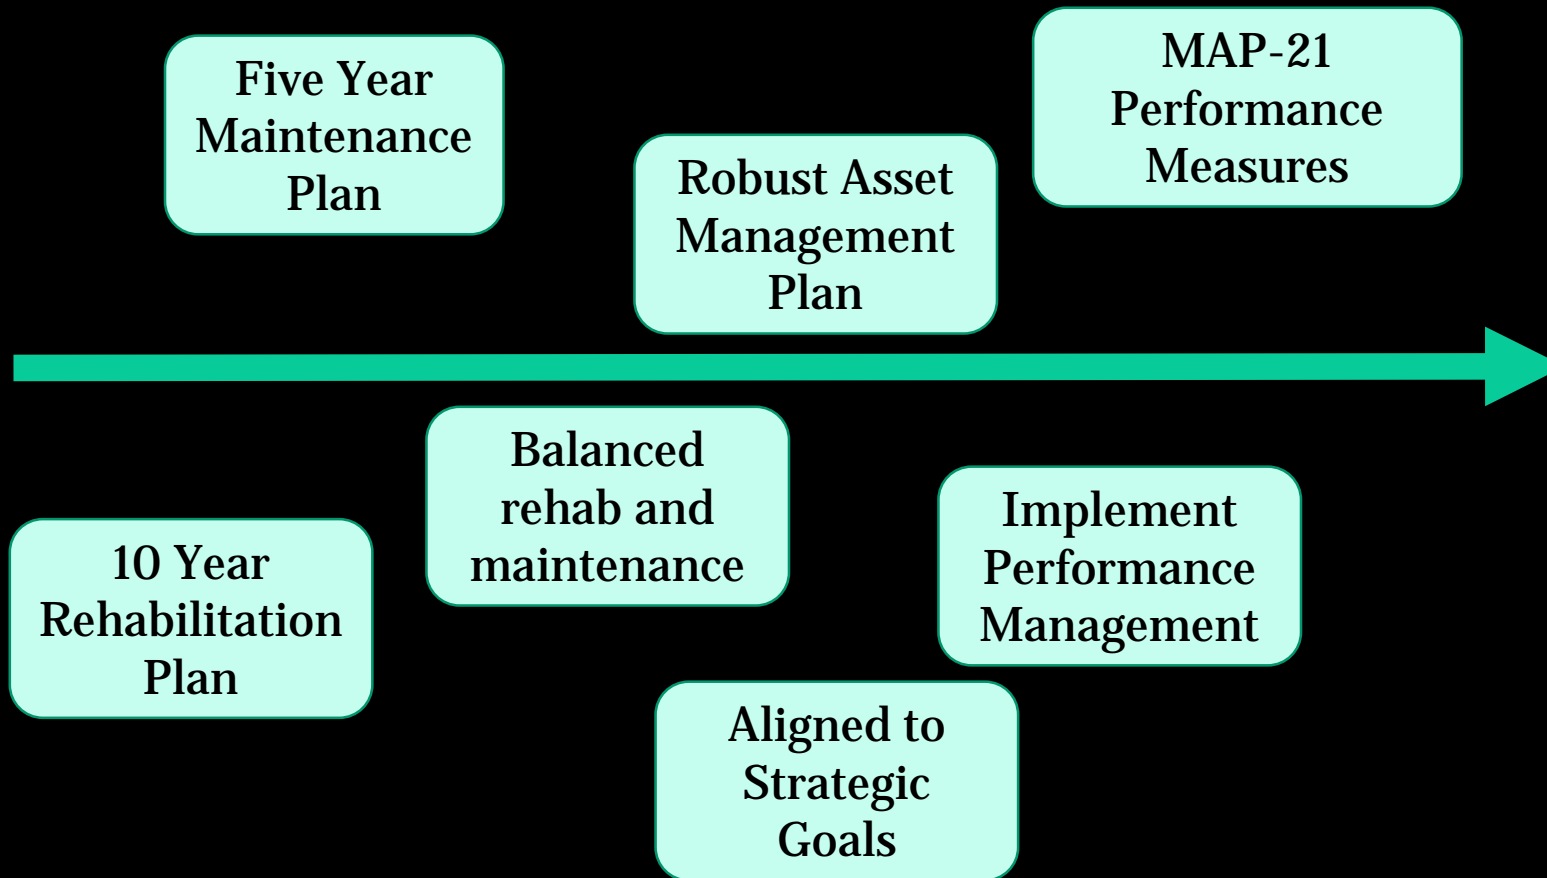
Five Year Maintenance Plan

Robust Asset Management Plan

MAP-21 Performance Measures

10 Year Rehabilitation Plan

Balanced rehab and maintenance

Implement Performance Management

Aligned to Strategic Goals